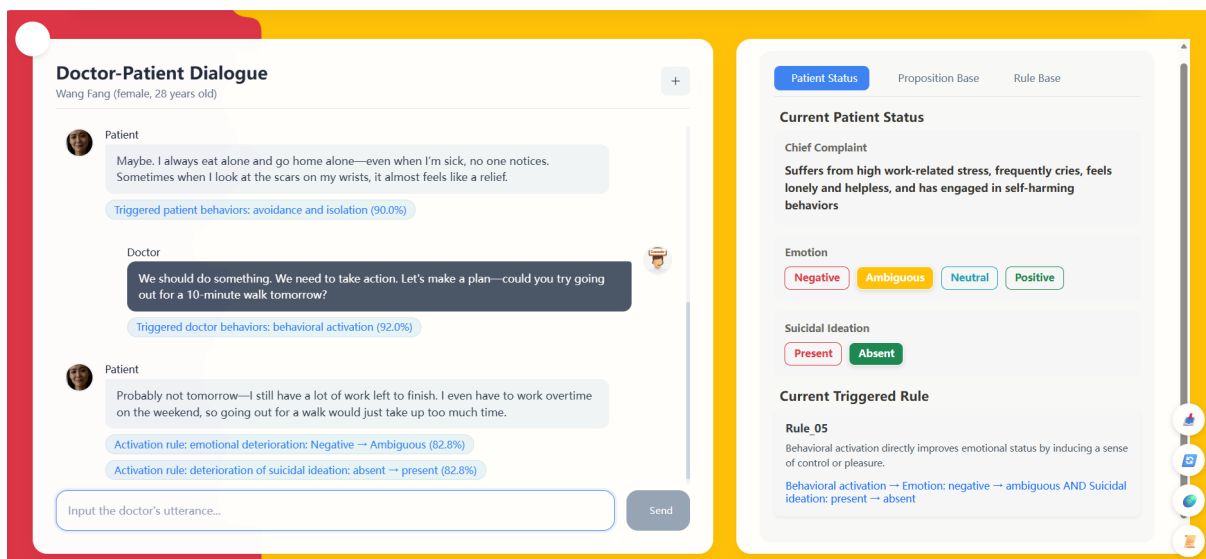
Doctor-Patient Dialogue
Wang Fang (female, 28 years old)

+

Patient
Maybe. I always eat alone and go home alone—even when I'm sick, no one notices. Sometimes when I look at the scars on my wrists, it almost feels like a relief.

Triggered patient behaviors: avoidance and isolation (90.0%)

Doctor
We should do something. We need to take action. Let's make a plan—could you try going out for a 10-minute walk tomorrow?

Triggered doctor behaviors: behavioral activation (92.0%)

Patient
Probably not tomorrow—I still have a lot of work left to finish. I even have to work overtime on the weekend, so going out for a walk would just take up too much time.

Activation rule: emotional deterioration: Negative → Ambiguous (82.8%)

Activation rule: deterioration of suicidal ideation: absent → present (82.8%)

Input the doctor's utterance...

Send

Patient Status
Proposition Base
Rule Base

Current Patient Status

Chief Complaint
Suffers from high work-related stress, frequently cries, feels lonely and helpless, and has engaged in self-harming behaviors

Emotion
Negative
Ambiguous
Neutral
Positive

Suicidal Ideation
Present
Absent

Current Triggered Rule

Rule_05
Behavioral activation directly improves emotional status by inducing a sense of control or pleasure.

Behavioral activation → Emotion: negative → ambiguous AND Suicidal ideation: present → absent